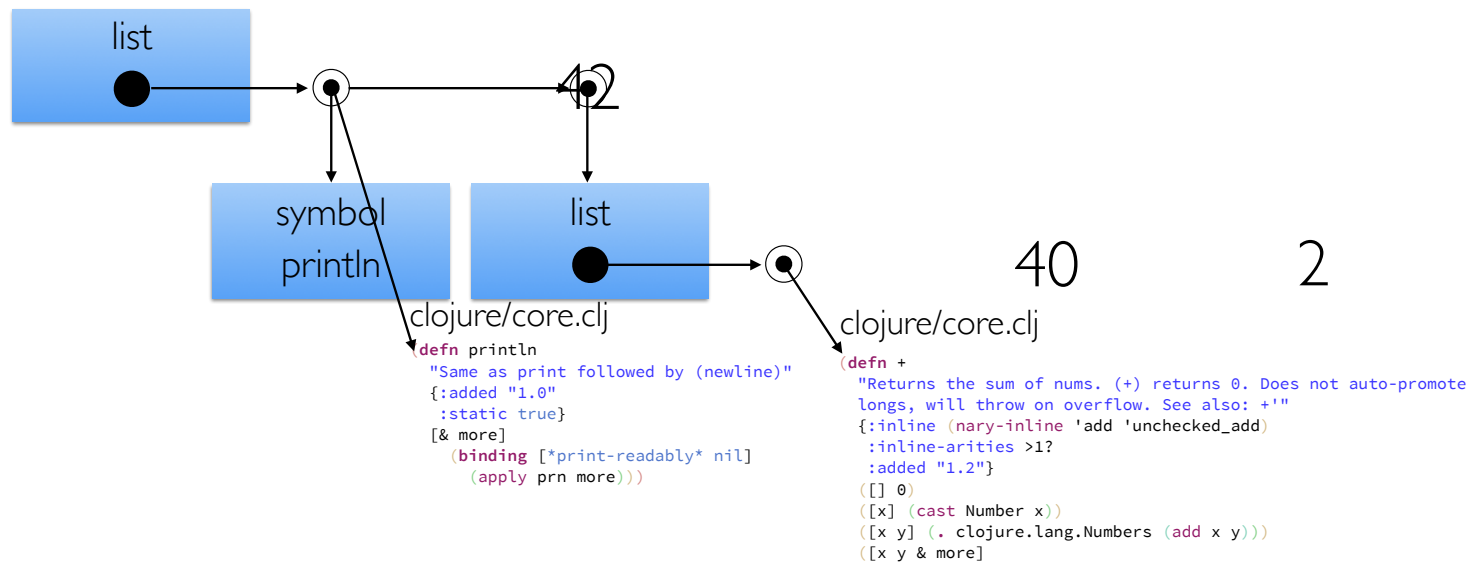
list

42

symbol
println

list

40

2

clojure/core.clj

(defn println
  "Same as print followed by (newline)"
  {:added "1.0"
   :static true}
  [& more]
    (binding [*print-readably* nil]
      (apply prn more)))

clojure/core.clj

(defn +
  "Returns the sum of nums. (+) returns 0. Does not auto-promote
  longs, will throw on overflow. See also: +'"
  {:inline (nary-inline 'add 'unchecked_add)
   :inline-arities >1?
   :added "1.2"}
  ([] 0)
  ([x] (cast Number x))
  ([x y] (. clojure.lang.Numbers (add x y)))
  ([x y & more]